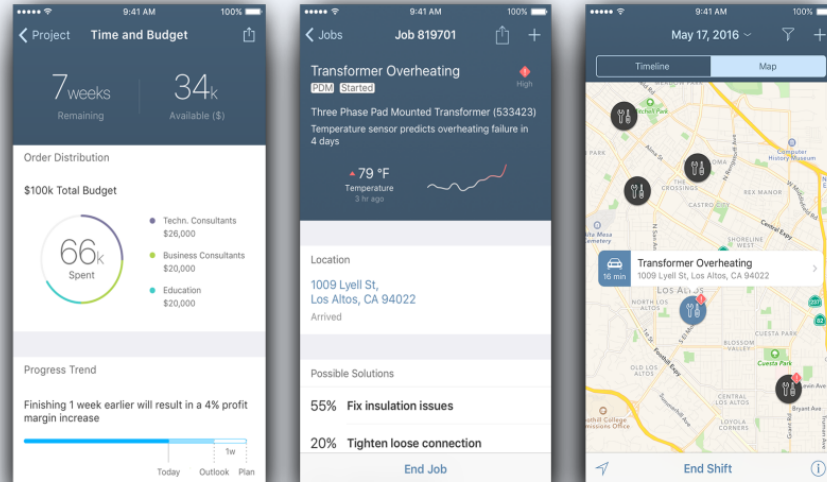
9:41 AM 100%

Project Time and Budget

7weeks
Remaining

34k
Available ($)

Order Distribution

$100k Total Budget

66k
Spent

Techn. Consultants
$26,000

Business Consultants
$20,000

Education
$20,000

Progress Trend

Finishing 1 week earlier will result in a 4% profit margin increase

1w

Today Outlook Plan

9:41 AM 100%

Jobs Job 819701

Transformer Overheating
PDM Started
High

Three Phase Pad Mounted Transformer (533423)
Temperature sensor predicts overheating failure in 4 days

79 °F
Temperature
3 hr ago

Location

1009 Lyell St,
Los Altos, CA 94022
Arrived

Possible Solutions

55% Fix insulation issues

20% Tighten loose connection

End Job

9:41 AM 100%

May 17, 2016

Timeline Map

Transformer Overheating
1009 Lyell St, Los Altos, CA 94022
16 min

End Shift